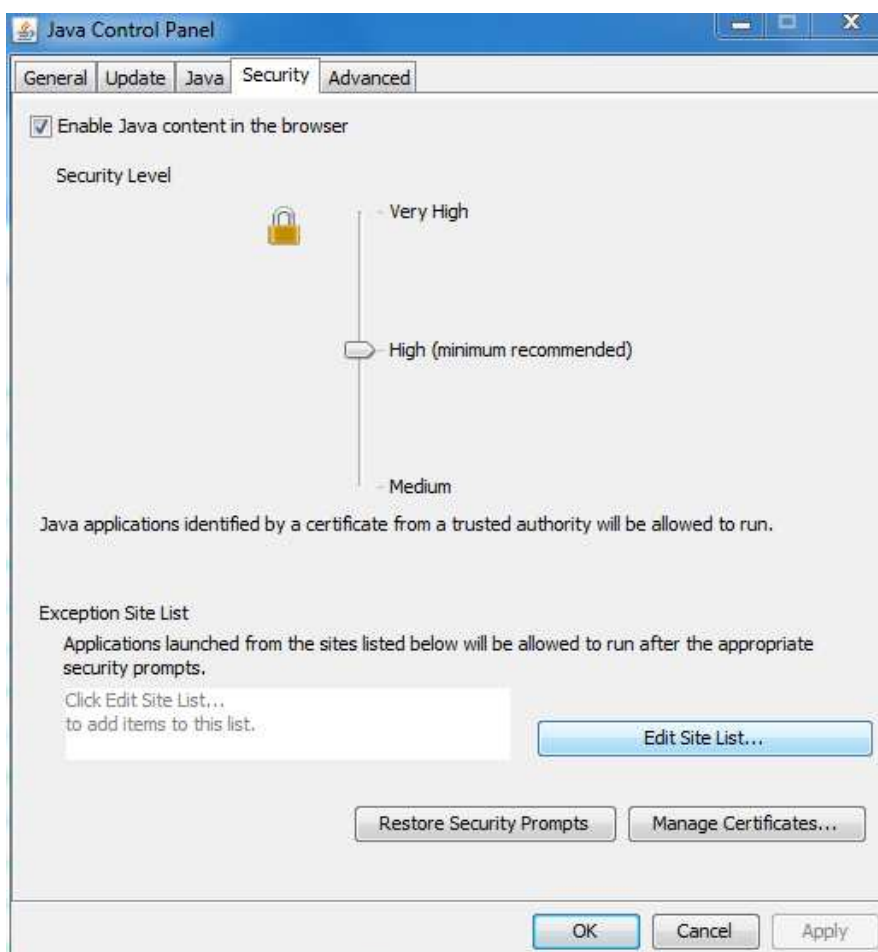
Java Control Panel

General | Update | Java | Security | Advanced

Enable Java content in the browser

Security Level

Very High

High (minimum recommended)

Medium

Java applications identified by a certificate from a trusted authority will be allowed to run.

Exception Site List

Applications launched from the sites listed below will be allowed to run after the appropriate security prompts.

Click Edit Site List...
to add items to this list.

Edit Site List...

Restore Security Prompts

Manage Certificates...

OK

Cancel

Apply